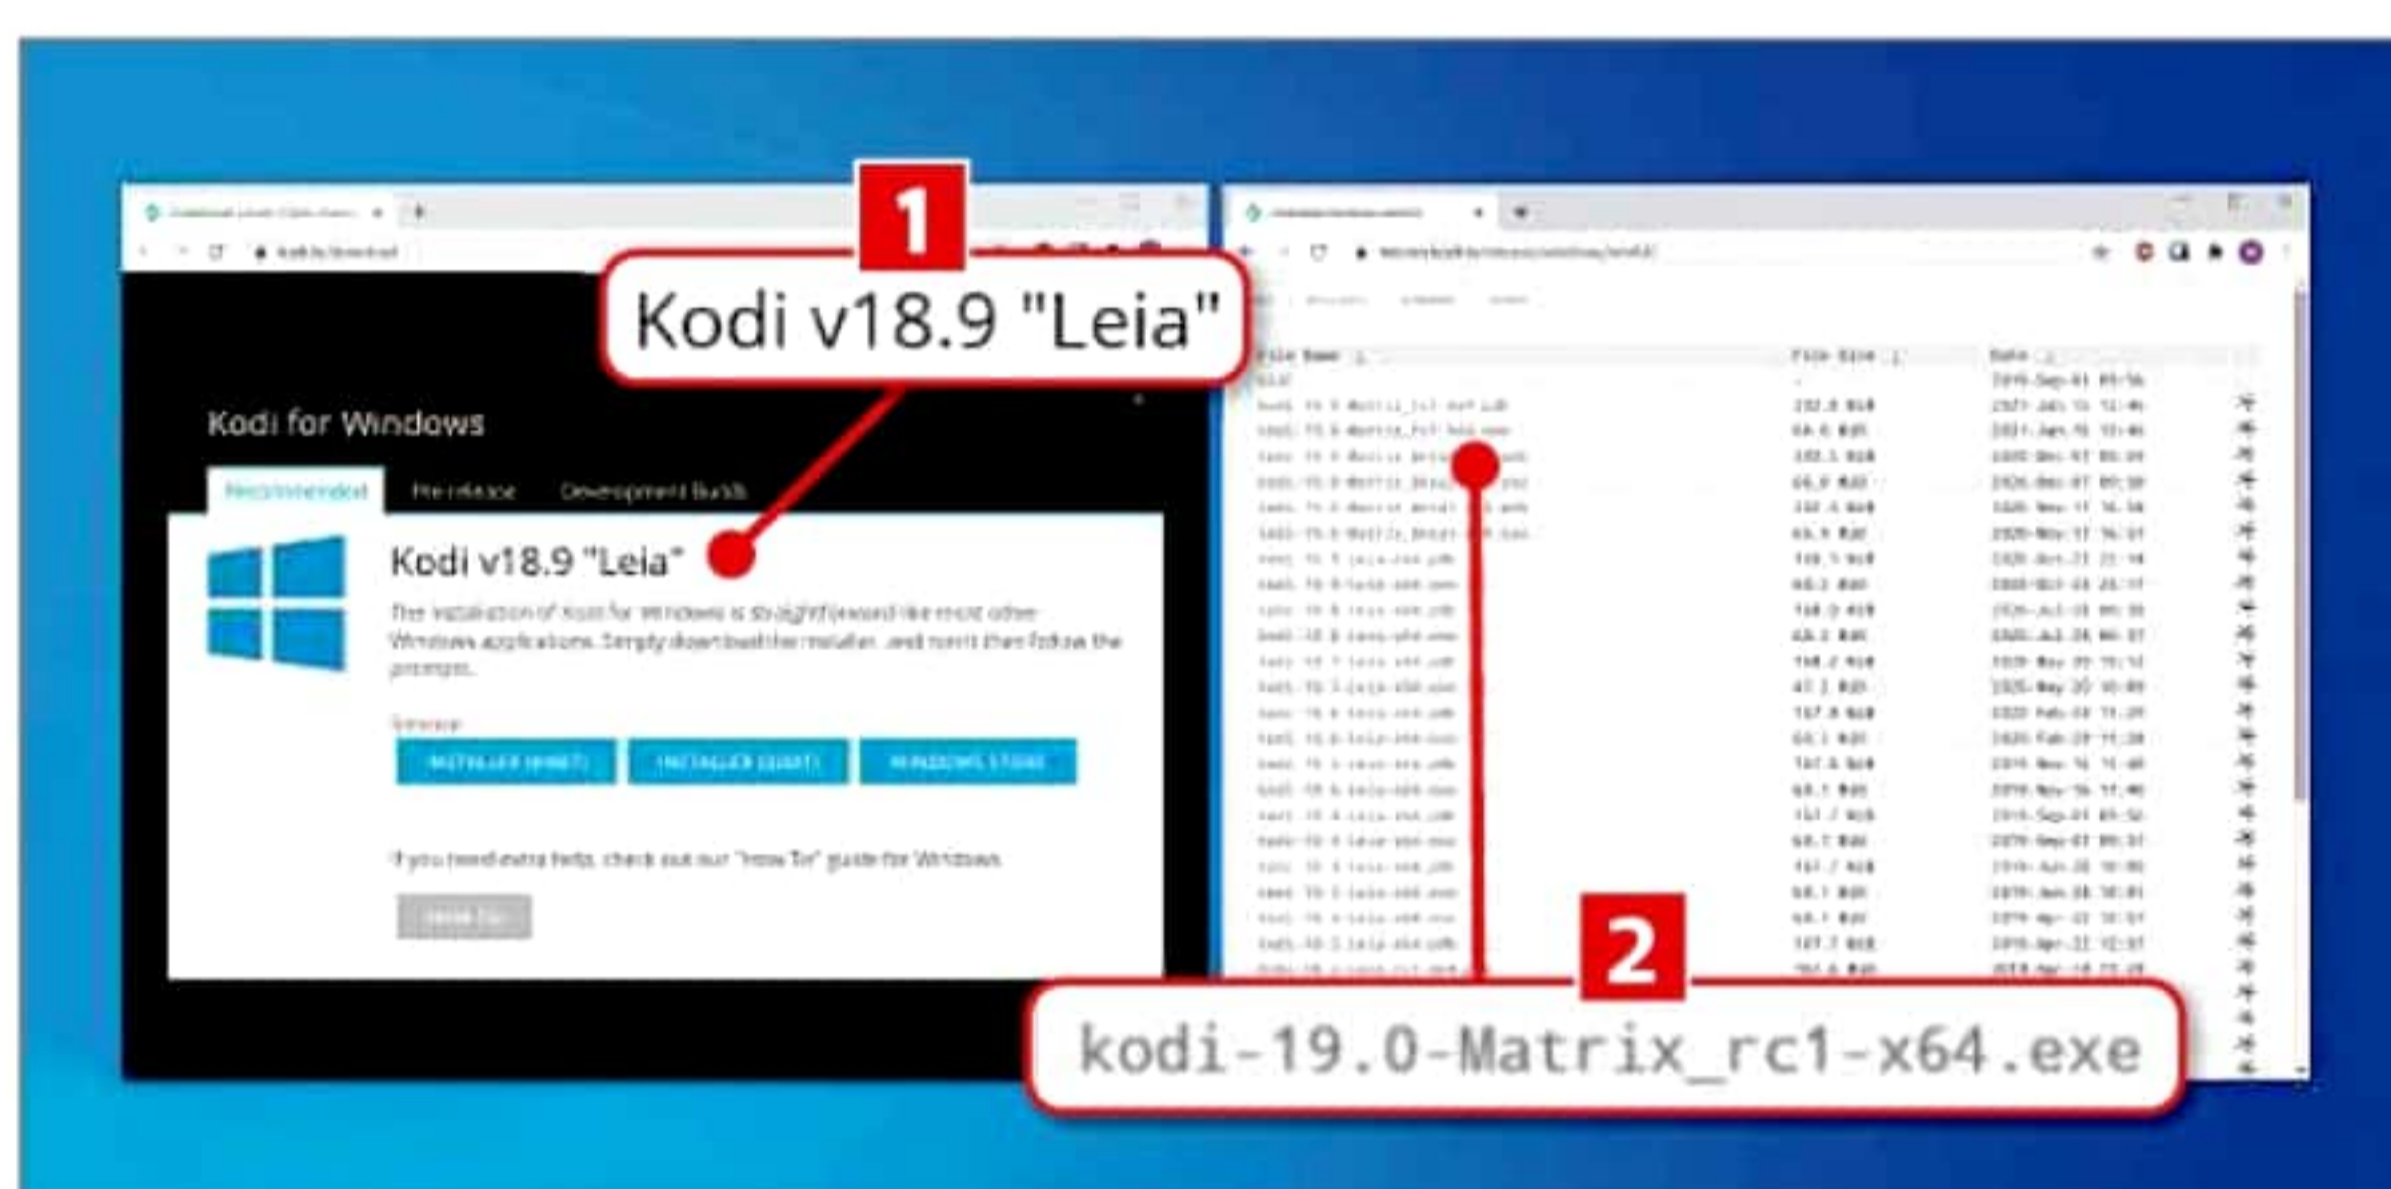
1

Kodi v18.9 "Leia"

kodi.tv/download

Kodi for Windows

Recommended

Pre release

Development Builds

Kodi v18.9 "Leia"

The installation of Kodi for Windows is straightforward like most other Windows applications. Simply download the installer and run it then follow the prompts.

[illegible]

INSTALLER (64BIT)

INSTALLER (32BIT)

WINDOWS STORE

If you need extra help, check out our "How To" guide for Windows.

How To

2

kodi-19.0-Matrix_rc1-x64.exe

File Name

File Size

Date

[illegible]